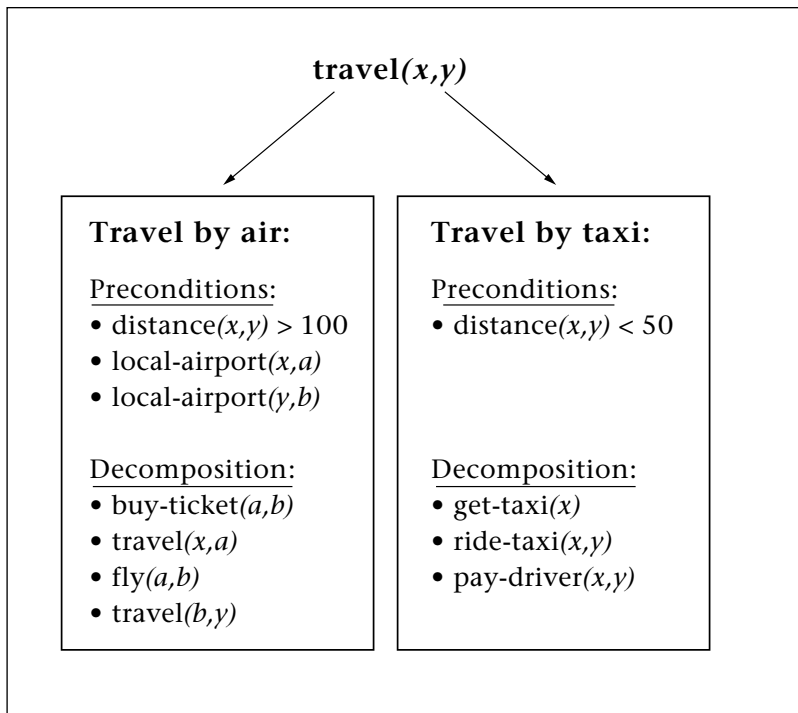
**travel***(x,y)*

**Travel by air:**

Preconditions:
• distance*(x,y)* > 100
• local-airport*(x,a)*
• local-airport*(y,b)*

Decomposition:
• buy-ticket*(a,b)*
• travel*(x,a)*
• fly*(a,b)*
• travel*(b,y)*

**Travel by taxi:**

Preconditions:
• distance*(x,y)* < 50

Decomposition:
• get-taxi*(x)*
• ride-taxi*(x,y)*
• pay-driver*(x,y)*